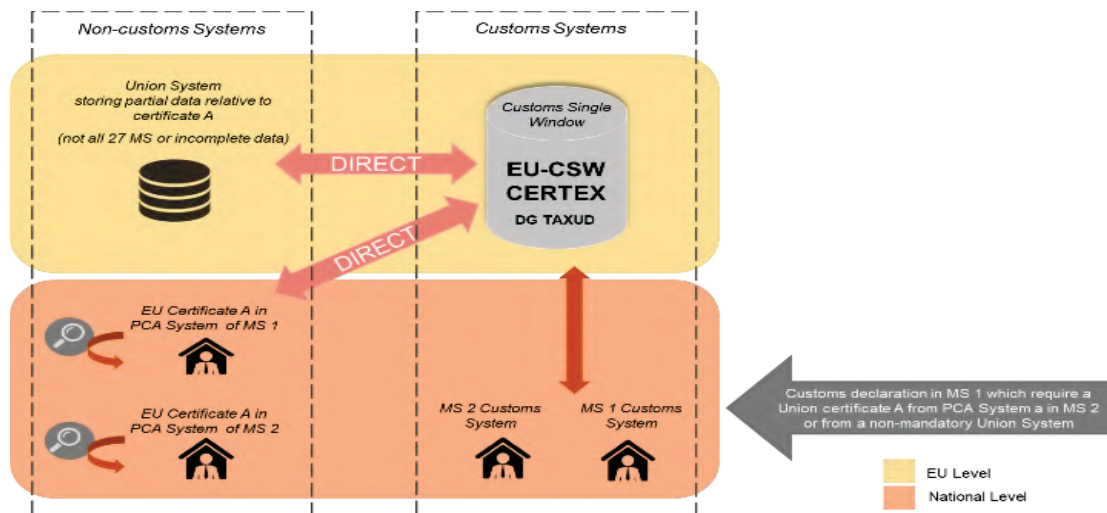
Non-customs Systems

Customs Systems

Union System storing partial data relative to certificate A

(not all 27 MS or incomplete data)

DIRECT

Customs Single Window

EU-CSW CERTEX

DG TAXUD

DIRECT

EU Certificate A in PCA System of MS 1

EU Certificate A in PCA System of MS 2

MS 2 Customs System

MS 1 Customs System

Customs declaration in MS 1 which require a Union certificate A from PCA System a in MS 2 or from a non-mandatory Union System

EU Level

National Level